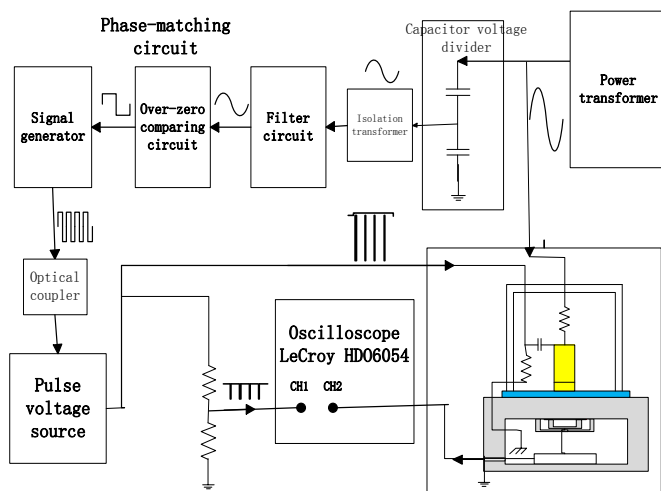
Phase-matching circuit

Capacitor voltage divider

Power transformer

Signal generator

Over-zero comparing circuit

Filter circuit

Isolation transformer

Optical coupler

Pulse voltage source

Oscilloscope LeCroy HDO6054

CH1 CH2